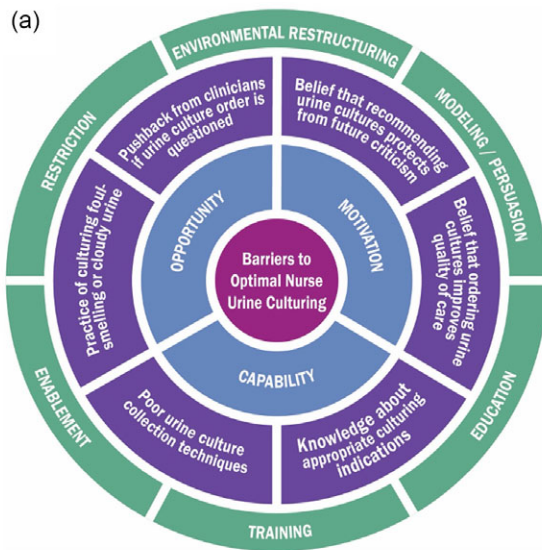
(a)

ENVIRONMENTAL RESTRUCTURING

MODELING / PERSUASION

EDUCATION

TRAINING

ENABLEMENT

RESTRICTION

Pushback from clinicians if urine culture order is questioned

Belief that recommending urine cultures protects from future criticism

Belief that ordering urine cultures improves quality of care

Knowledge about appropriate culturing indications

Poor urine culture collection techniques

Practice of culturing foul-smelling or cloudy urine

OPPORTUNITY

MOTIVATION

CAPABILITY

Barriers to Optimal Nurse Urine Culturing